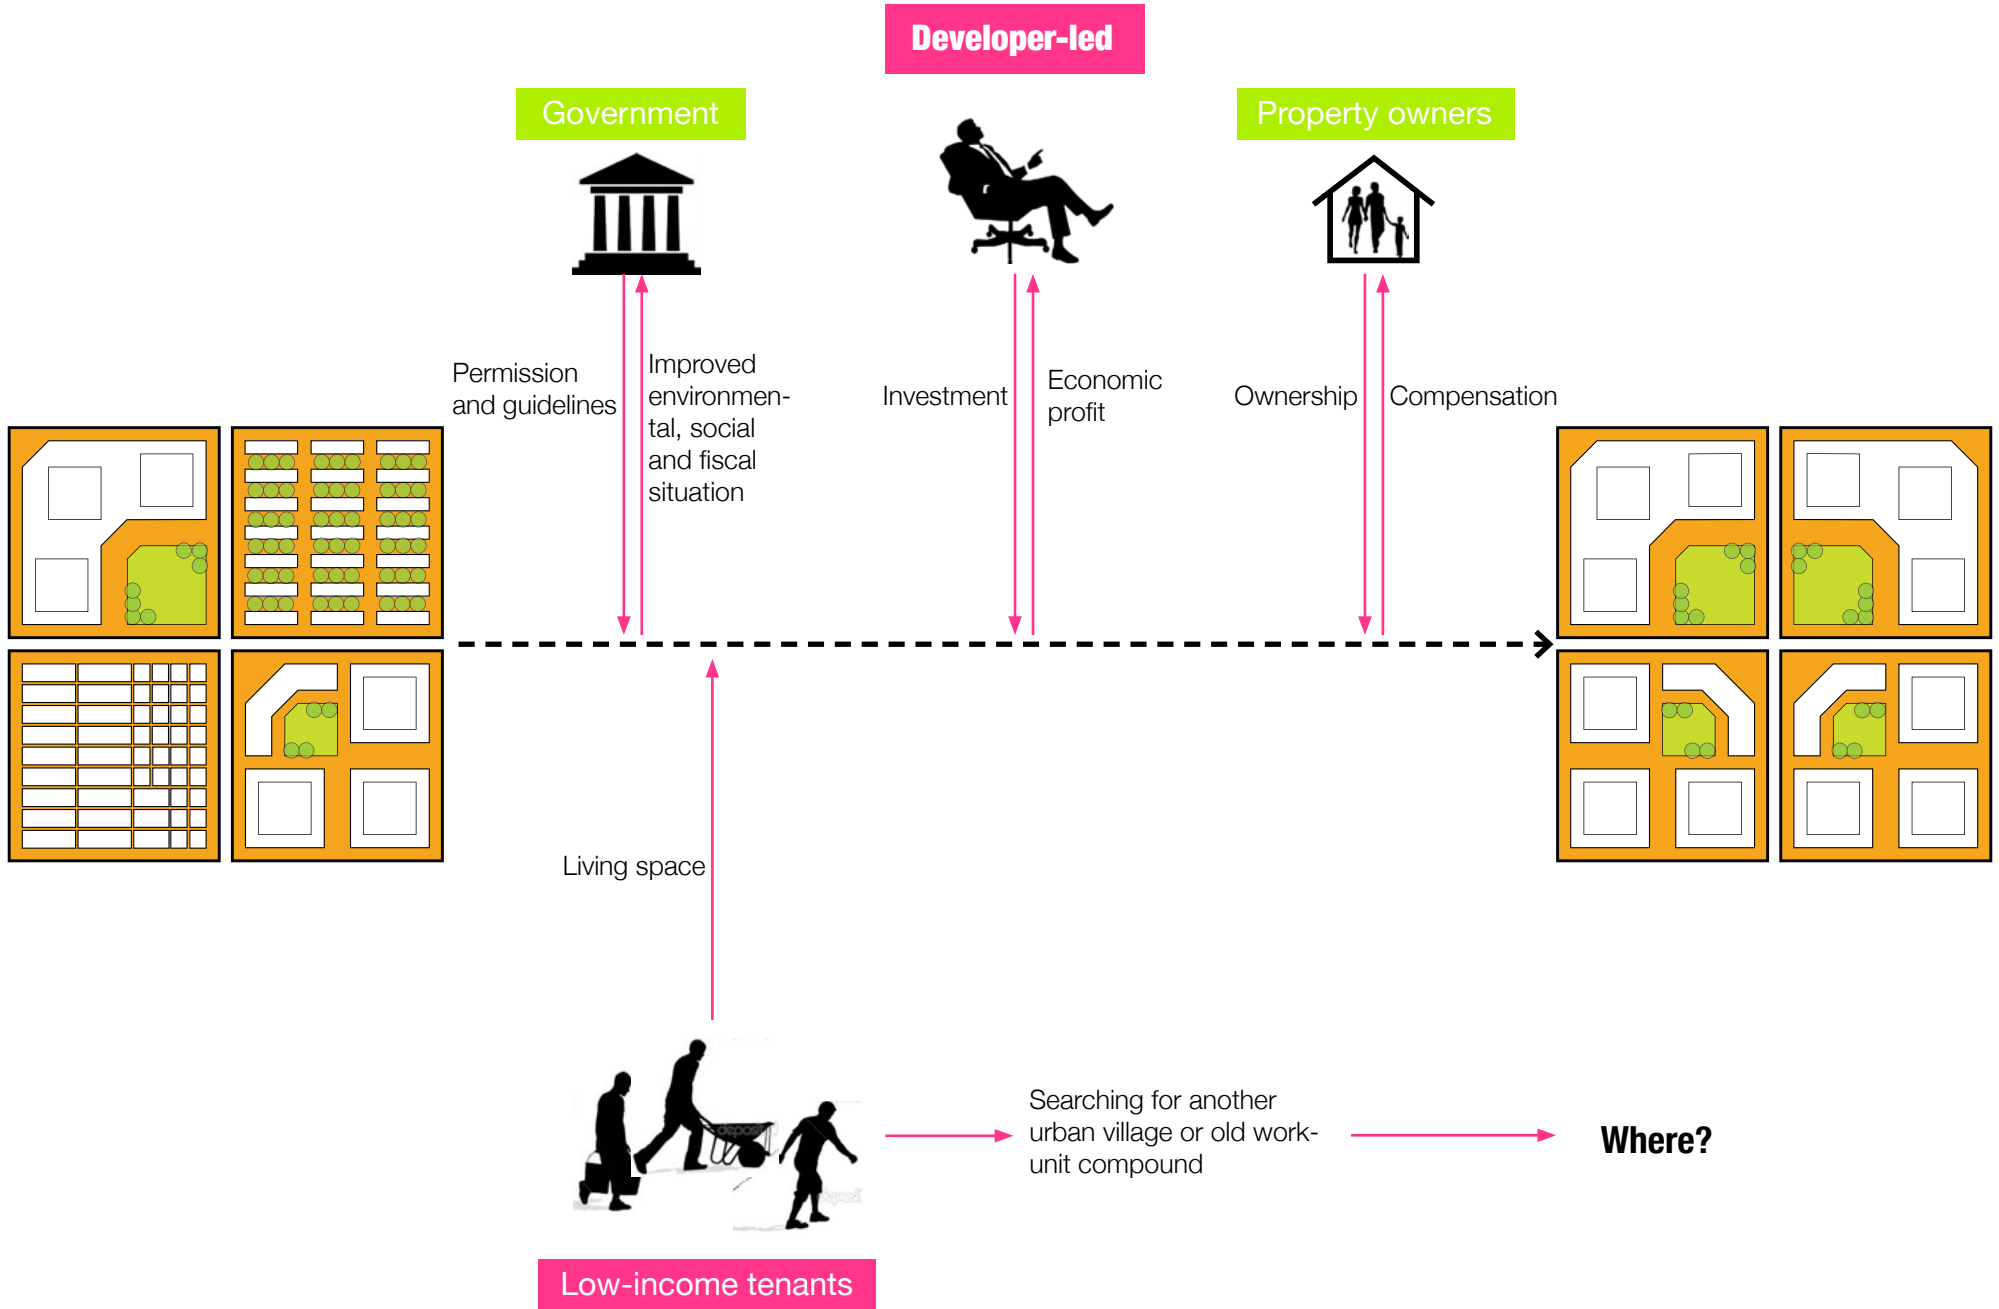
Developer-led

Government

Property owners

Permission and guidelines

Improved environmental, social and fiscal situation

Investment

Economic profit

Ownership

Compensation

Living space

Searching for another urban village or old work-unit compound

Where?

Low-income tenants